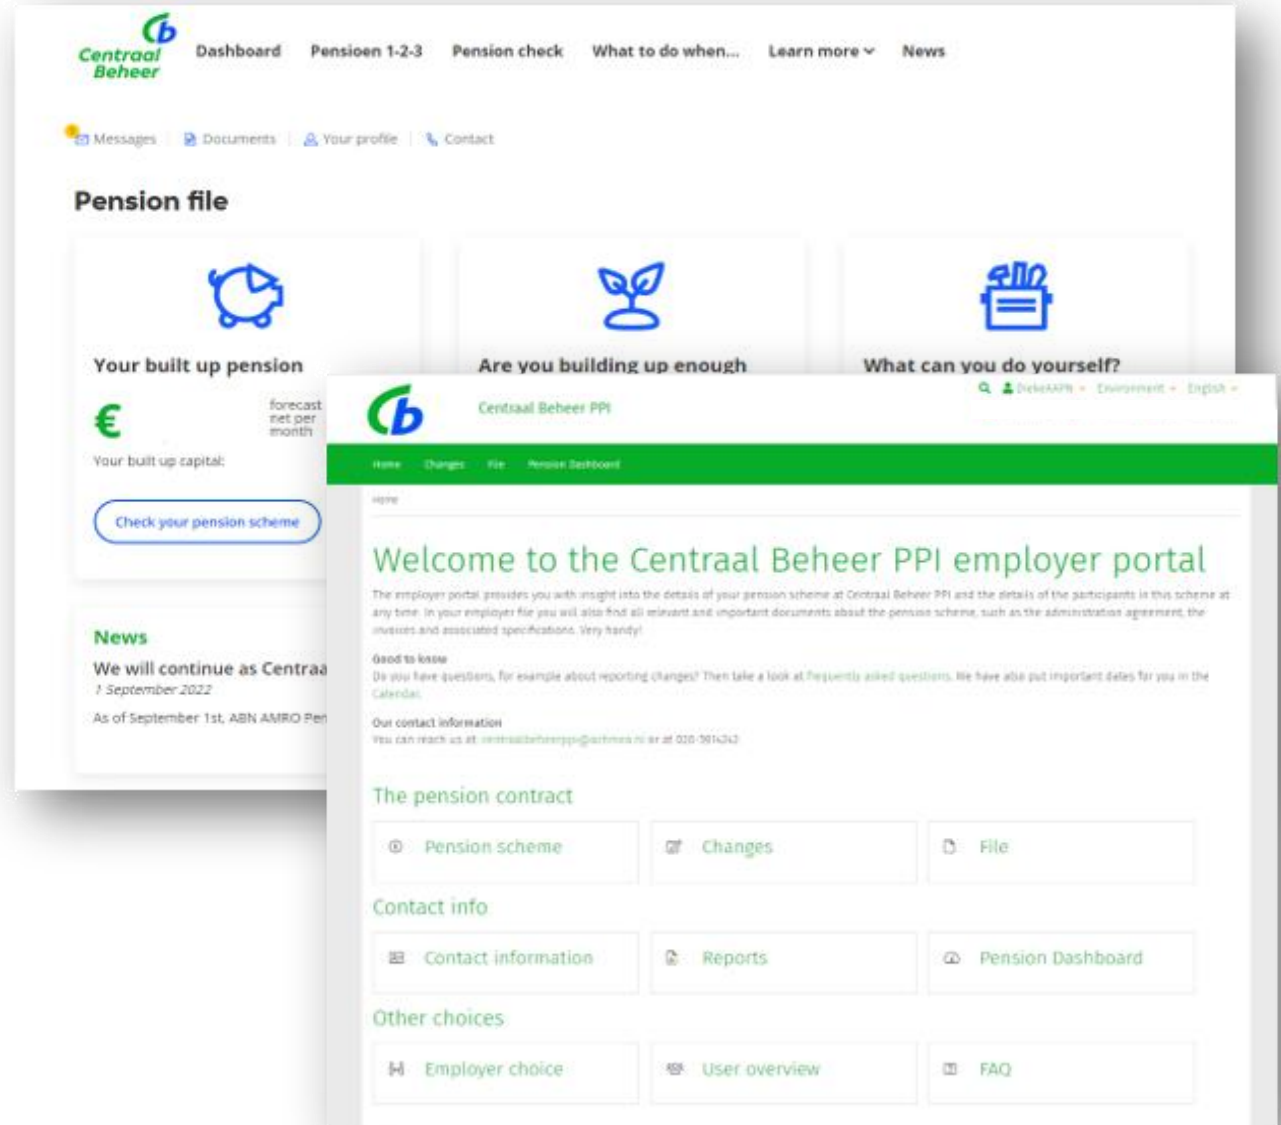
Centraal Beheer

Dashboard Pensioen 1-2-3 Pension check What to do when... Learn more News

Messages | Documents | Your profile | Contact

Pension file

Your built up pension

€

forecast net per month

Your built up capital:

Check your pension scheme

Are you building up enough

What can you do yourself?

News

We will continue as Centraa

1 September 2022

As of September 1st, ABN AMRO Pen

Centraal Beheer PPI

DebeAAPN · Environment · English

Home Changes File Pension Dashboard

Home

Welcome to the Centraal Beheer PPI employer portal

The employer portal provides you with insight into the details of your pension scheme at Centraal Beheer PPI and the details of the participants in this scheme at any time. In your employer file you will also find all relevant and important documents about the pension scheme, such as the administration agreement, the invoices and associated specifications. Very handy!

Good to know

Do you have questions, for example about reporting changes? Then take a look at frequently asked questions. We have also put important dates for you in the Calendar.

Our contact information

You can reach us at: centraalbeheerppi@achmea.nl or at 020-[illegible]

The pension contract

Pension scheme

Changes

File

Contact info

Contact information

Reports

Pension Dashboard

Other choices

Employer choice

User overview

FAQ